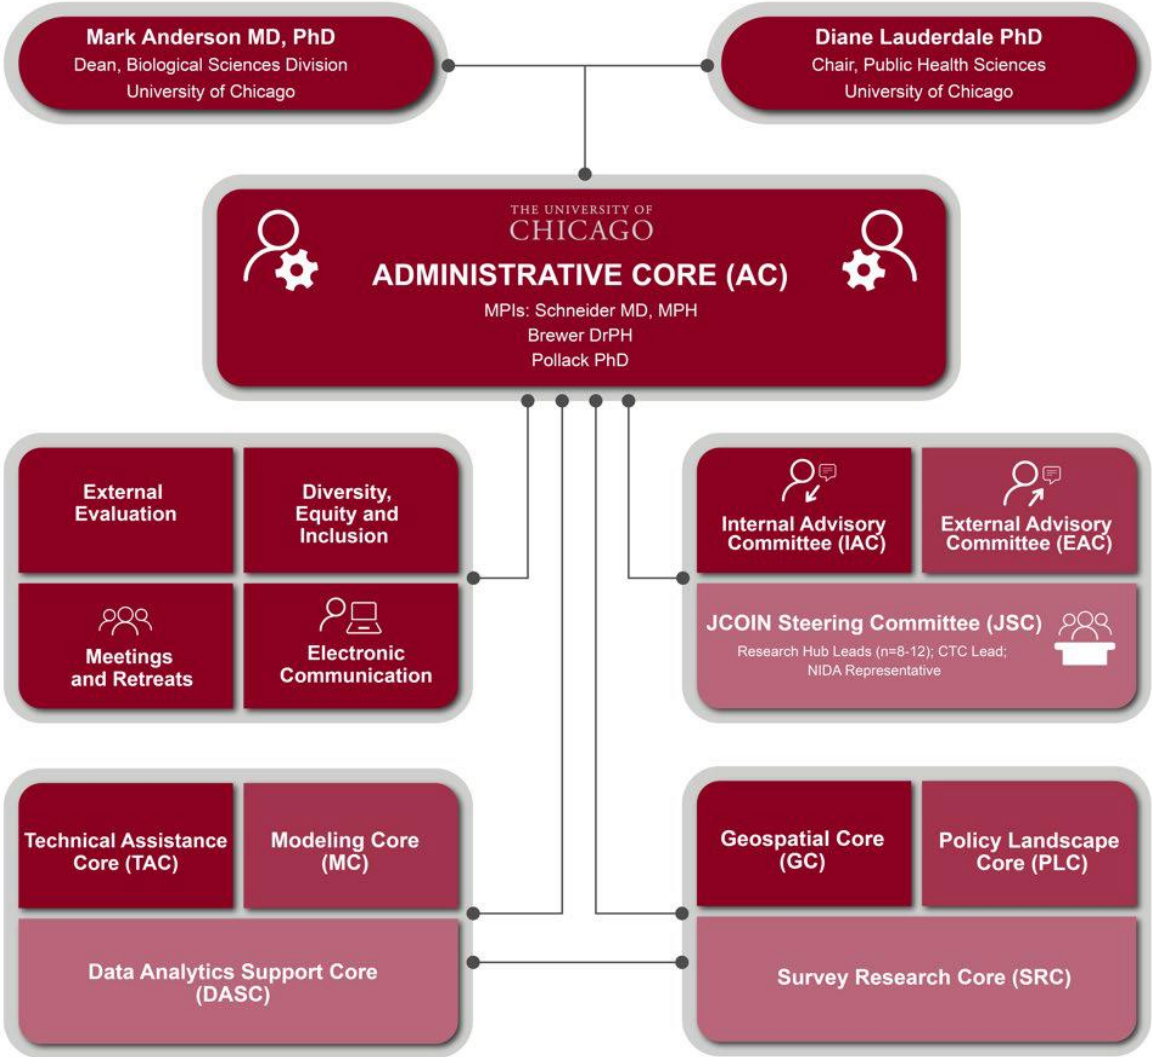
Mark Anderson MD, PhD
Dean, Biological Sciences Division
University of Chicago

Diane Lauderdale PhD
Chair, Public Health Sciences
University of Chicago

THE UNIVERSITY OF
CHICAGO
ADMINISTRATIVE CORE (AC)
MPIs: Schneider MD, MPH
Brewer DrPH
Pollack PhD

External Evaluation

Diversity, Equity and Inclusion

Meetings and Retreats

Electronic Communication

Internal Advisory Committee (IAC)

External Advisory Committee (EAC)

JCOIN Steering Committee (JSC)
Research Hub Leads (n=8-12); CTC Lead; NIDA Representative

Technical Assistance Core (TAC)

Modeling Core (MC)

Data Analytics Support Core (DASC)

Geospatial Core (GC)

Policy Landscape Core (PLC)

Survey Research Core (SRC)